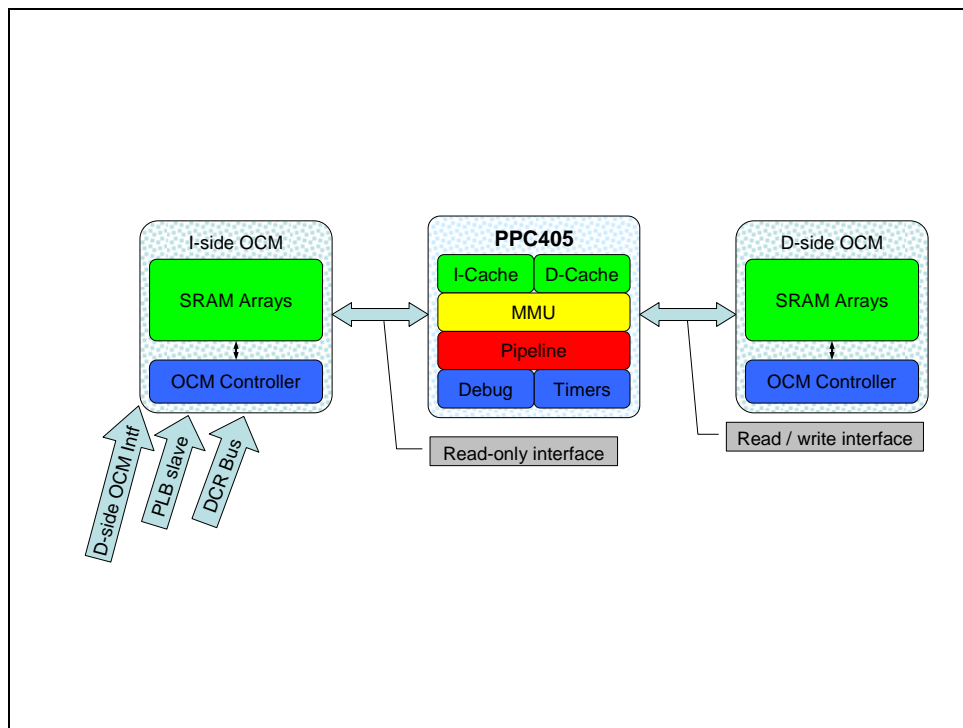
I-side OCM

SRAM Arrays

OCM Controller

D-side OCM Intf

PLB slave

DCR Bus

PPC405

I-Cache

D-Cache

MMU

Pipeline

Debug

Timers

Read-only interface

D-side OCM

SRAM Arrays

OCM Controller

Read / write interface